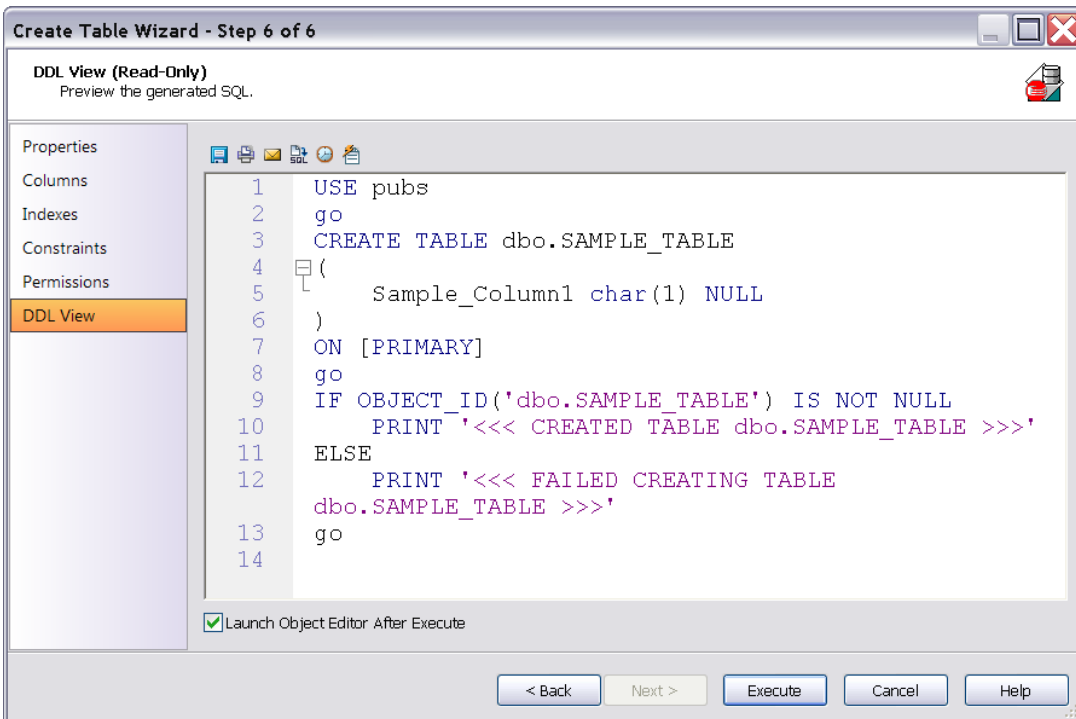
Create Table Wizard - Step 6 of 6

DDL View (Read-Only)
Preview the generated SQL.

Properties
Columns
Indexes
Constraints
Permissions
DDL View

1 USE pubs
2 go
3 CREATE TABLE dbo.SAMPLE_TABLE
4 (
5 Sample_Column1 char(1) NULL
6 )
7 ON [PRIMARY]
8 go
9 IF OBJECT_ID('dbo.SAMPLE_TABLE') IS NOT NULL
10 PRINT '<<< CREATED TABLE dbo.SAMPLE_TABLE >>>'
11 ELSE
12 PRINT '<<< FAILED CREATING TABLE dbo.SAMPLE_TABLE >>>'
13 go
14

Launch Object Editor After Execute

< Back | Next > | Execute | Cancel | Help